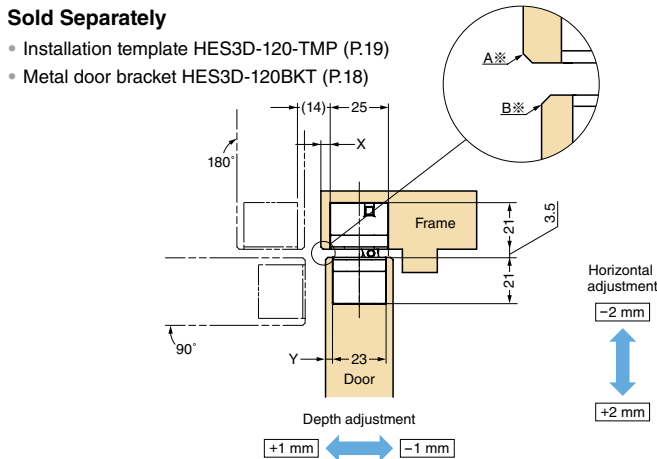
Sold Separately
• Installation template HES3D-120-TMP (P.19)
• Metal door bracket HES3D-120BKT (P.18)

A※
B※
(14)
25
X
180˚
Frame
3.5
21
21
Horizontal adjustment
−2 mm
90˚
Y
23
Door
+2 mm
Depth adjustment
+1 mm
−1 mm